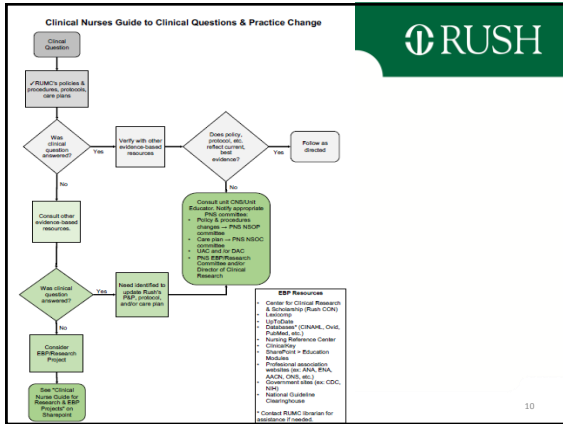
Clinical Nurses Guide to Clinical Questions & Practice Change

RUSH

Clinical Question

✓RUMC's policies & procedures, protocols, care plans

Was clinical question answered?

Yes

Verify with other evidence-based resources

Does policy, protocol, etc. reflect current, best evidence?

Yes

Follow as directed

No

No

Consult other evidence-based resources.

Consult unit CNS/Unit Educator. Notify appropriate PNS committee:
• Policy & procedures changes → PNS NSOP committee
• Care plan → PNS NSOC committee
• UAC and /or DAC
• PNS EBP/Research Committee and/or Director of Clinical Research

Was clinical question answered?

Yes

Need identified to update Rush's P&P, protocol, and/or care plan

No

Consider EBP/Research Project

See "Clinical Nurse Guide for Research & EBP Projects" on Sharepoint

EBP Resources
• Center for Clinical Research & Scholarship (Rush CON)
• Lexicomp
• UpToDate
• Databases* (CINAHL, Ovid, PubMed, etc.)
• Nursing Reference Center
• ClinicalKey
• SharePoint > Education Modules
• Professional association websites (ex. ANA, ENA, AACN, ONS, etc.)
• Government sites (ex: CDC, NIH)
• National Guideline Clearinghouse

* Contact RUMC librarian for assistance if needed.

10